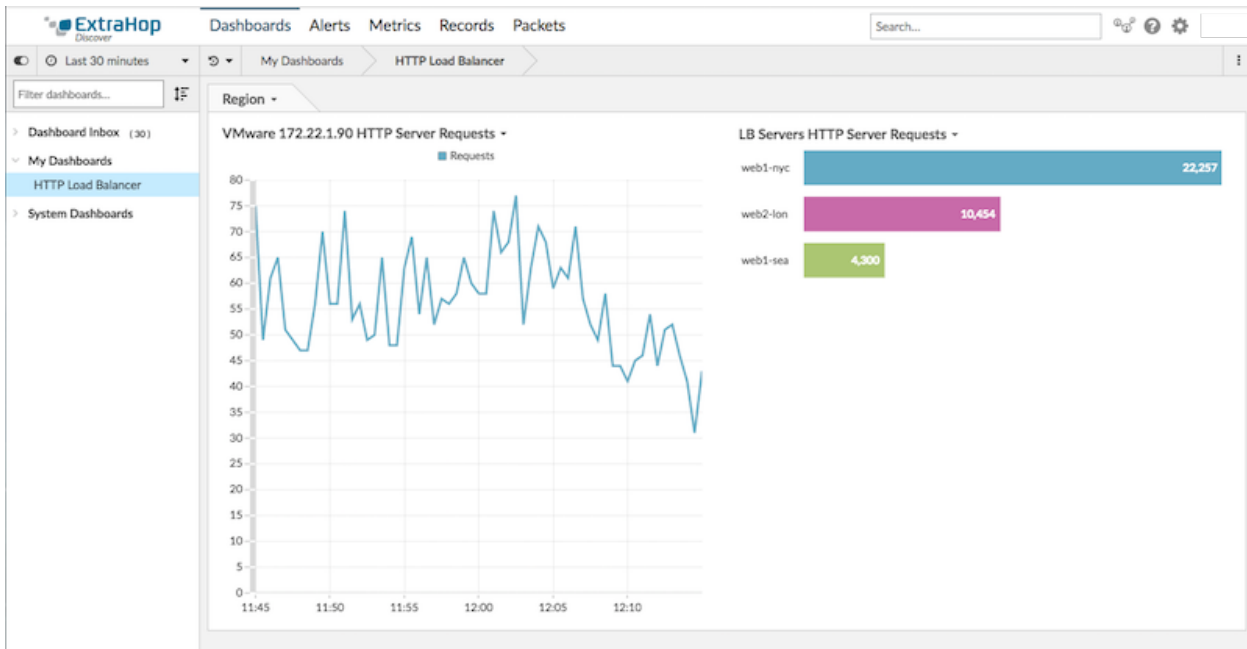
ExtraHop Discover

Dashboards Alerts Metrics Records Packets

Search...

Last 30 minutes

My Dashboards HTTP Load Balancer

Filter dashboards...

Dashboard Inbox (30)

My Dashboards

HTTP Load Balancer

System Dashboards

Region

VMware 172.22.1.90 HTTP Server Requests

Requests

80
75
70
65
60
55
50
45
40
35
30
25
20
15
10
5
0

11:45 11:50 11:55 12:00 12:05 12:10

LB Servers HTTP Server Requests

| | |
|---|---|
| web1-nyc | 22,257 |
| web2-lon | 10,454 |
| web1-sea | 4,300 |